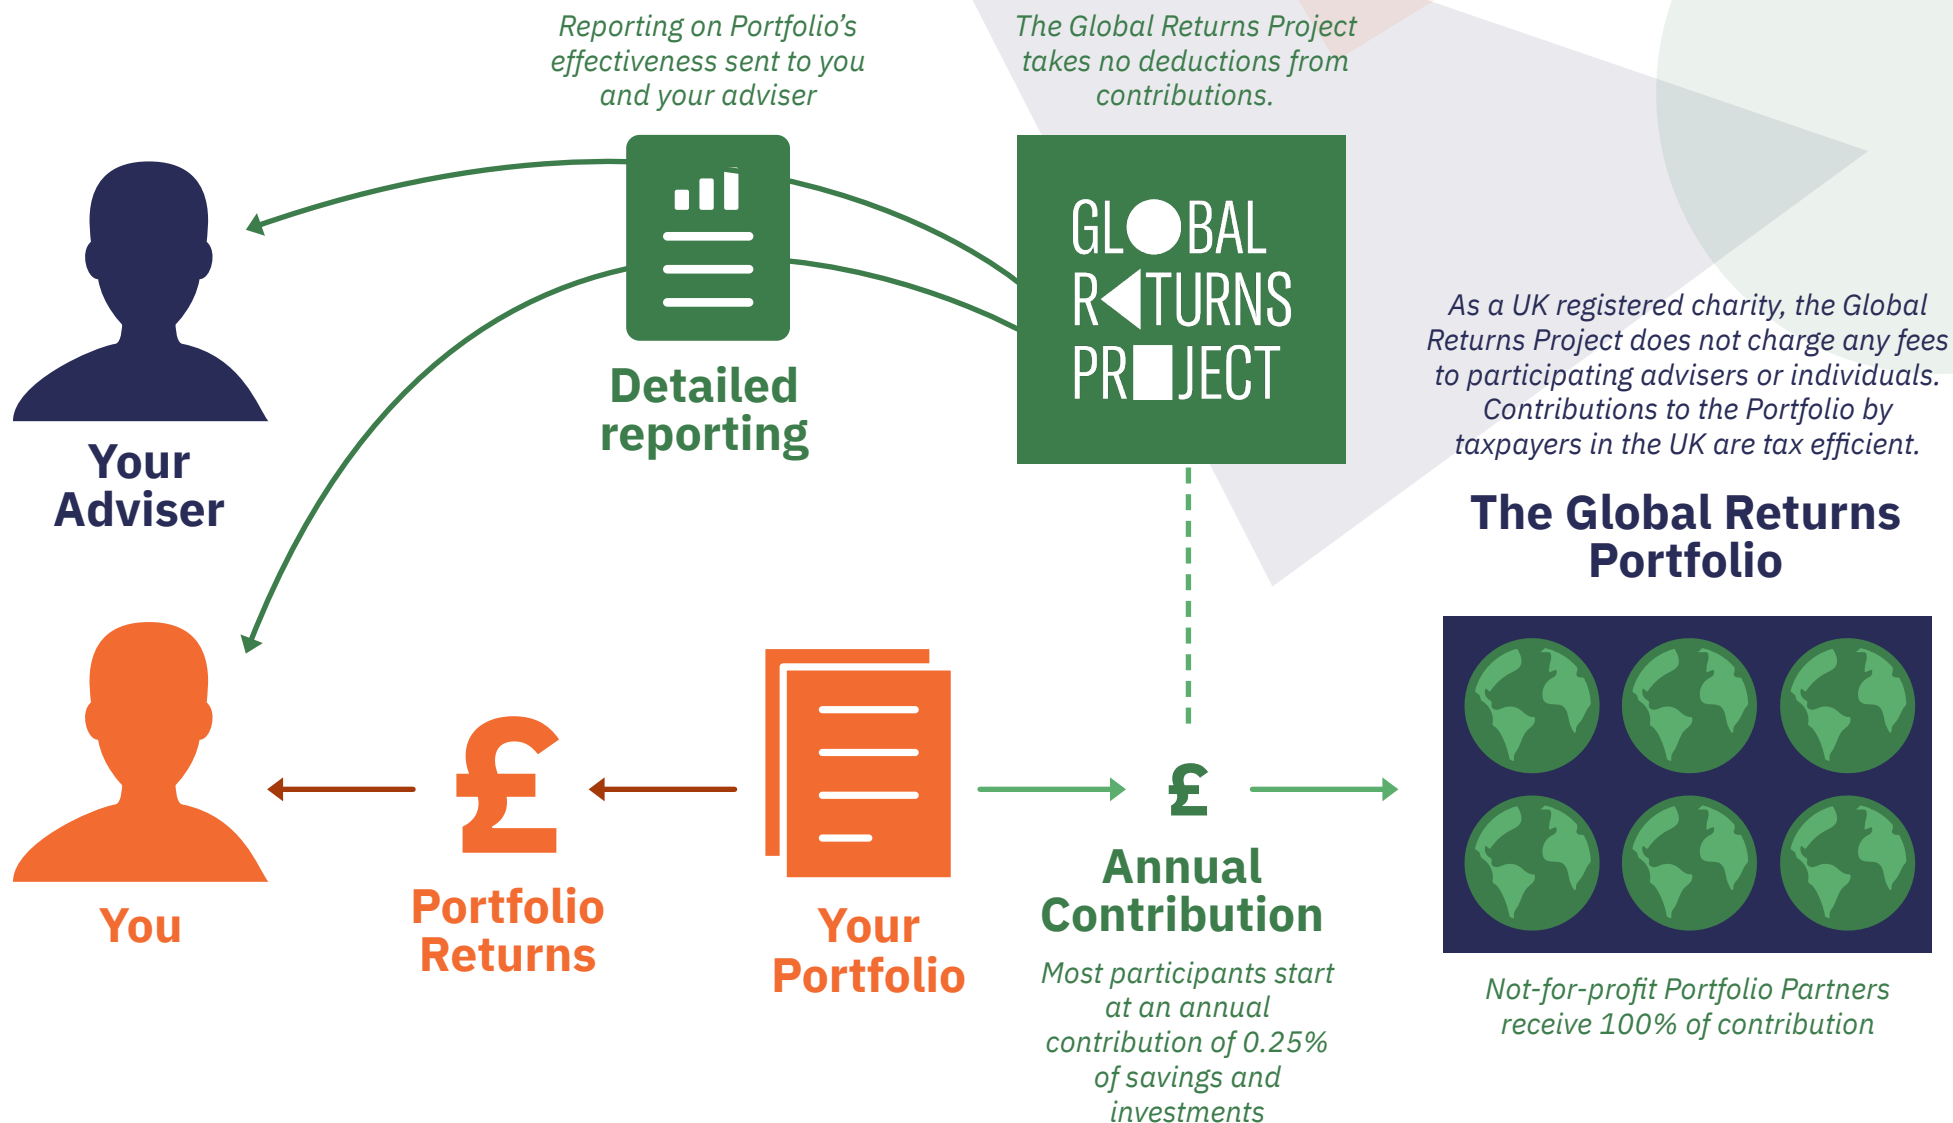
Reporting on Portfolio's effectiveness sent to you and your adviser

The Global Returns Project takes no deductions from contributions.

Your Adviser

Detailed reporting

GL●BAL
R◀TURNS
PR■JECT

As a UK registered charity, the Global Returns Project does not charge any fees to participating advisers or individuals. Contributions to the Portfolio by taxpayers in the UK are tax efficient.

The Global Returns Portfolio

You

£

Portfolio Returns

Your Portfolio

£

Annual Contribution

Most participants start at an annual contribution of 0.25% of savings and investments

Not-for-profit Portfolio Partners receive 100% of contribution